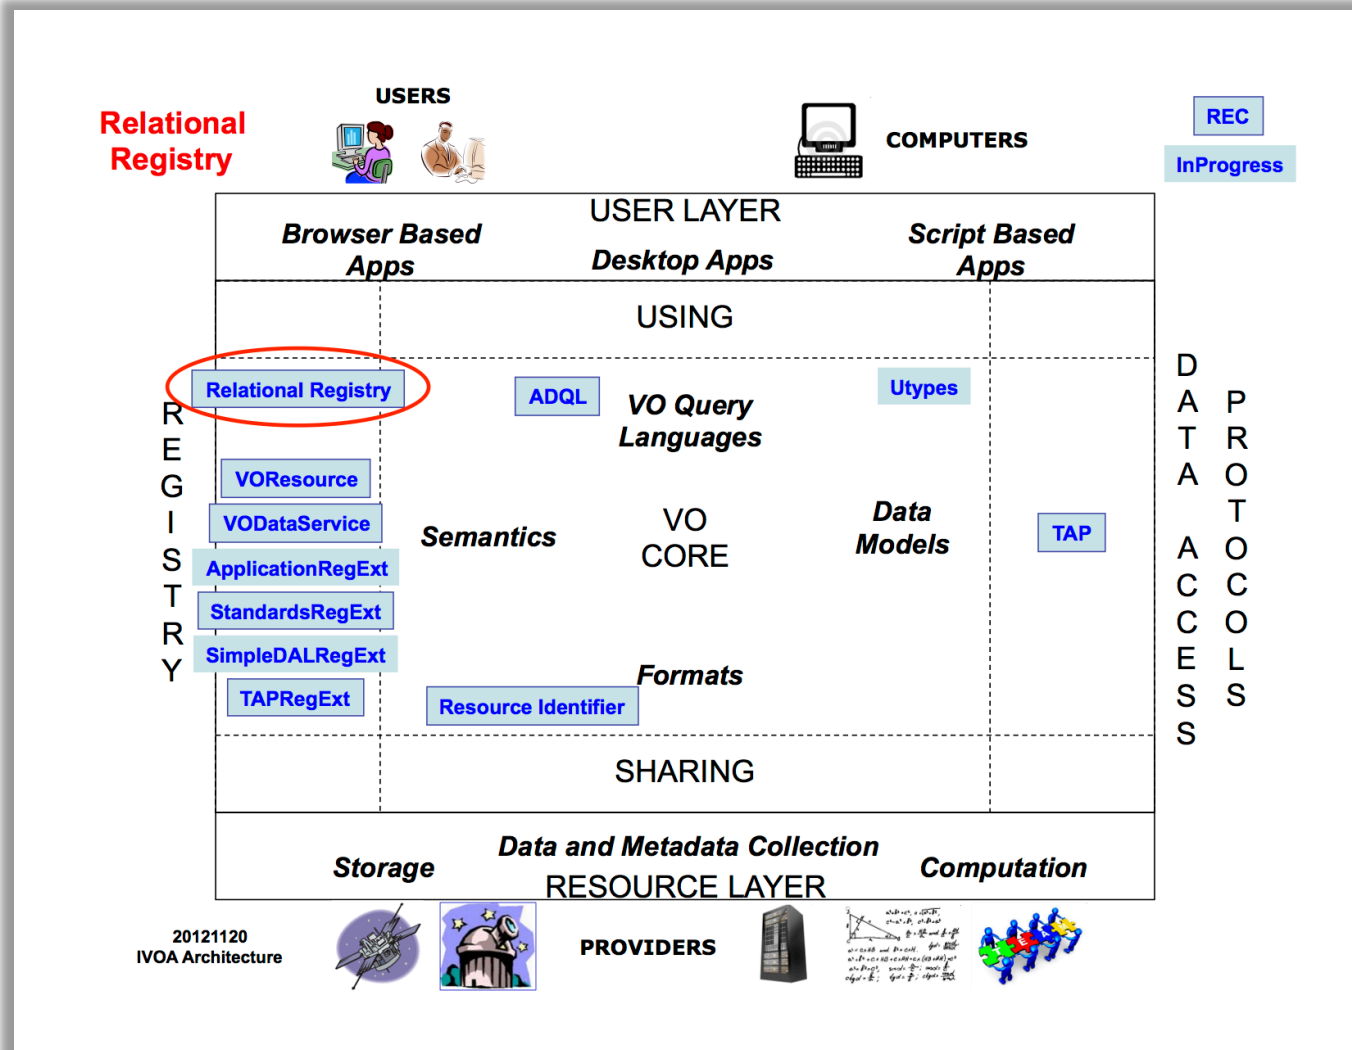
Relational Registry

USERS

COMPUTERS

REC

InProgress

USER LAYER

Browser Based Apps

Desktop Apps

Script Based Apps

USING

REGISTRY

Relational Registry

ADQL

VO Query Languages

Utypes

DATA ACCESS PROTOCOLS

VOResource

VODataService

ApplicationRegExt

StandardsRegExt

SimpleDALRegExt

TAPRegExt

Semantics

VO CORE

Data Models

TAP

Formats

Resource Identifier

SHARING

Data and Metadata Collection

Storage

Computation

RESOURCE LAYER

20121120
IVOA Architecture

PROVIDERS